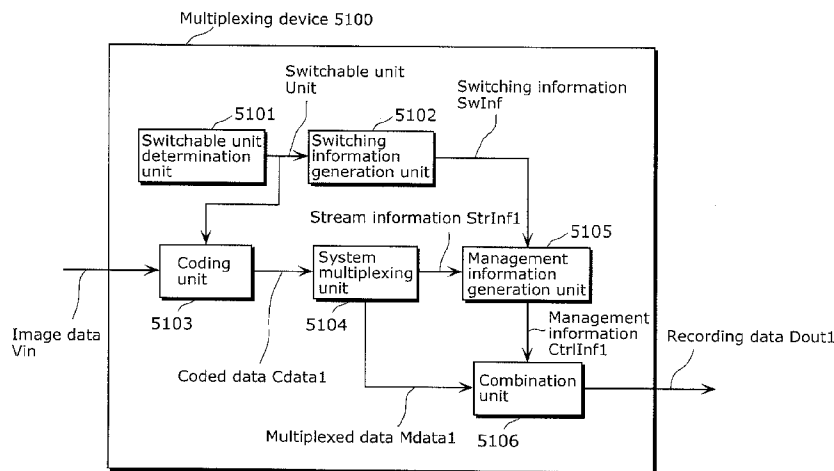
Multiplexing device 5100

Switchable unit Unit

Switching information SwInf

5101

Switchable unit determination unit

5102

Switching information generation unit

Stream information StrInf1

5105

Coding unit

System multiplexing unit

Management information generation unit

Image data Vin

5103

5104

Management information CtrlInf1

Recording data Dout1

Coded data Cdata1

Combination unit

Multiplexed data Mdata1

5106